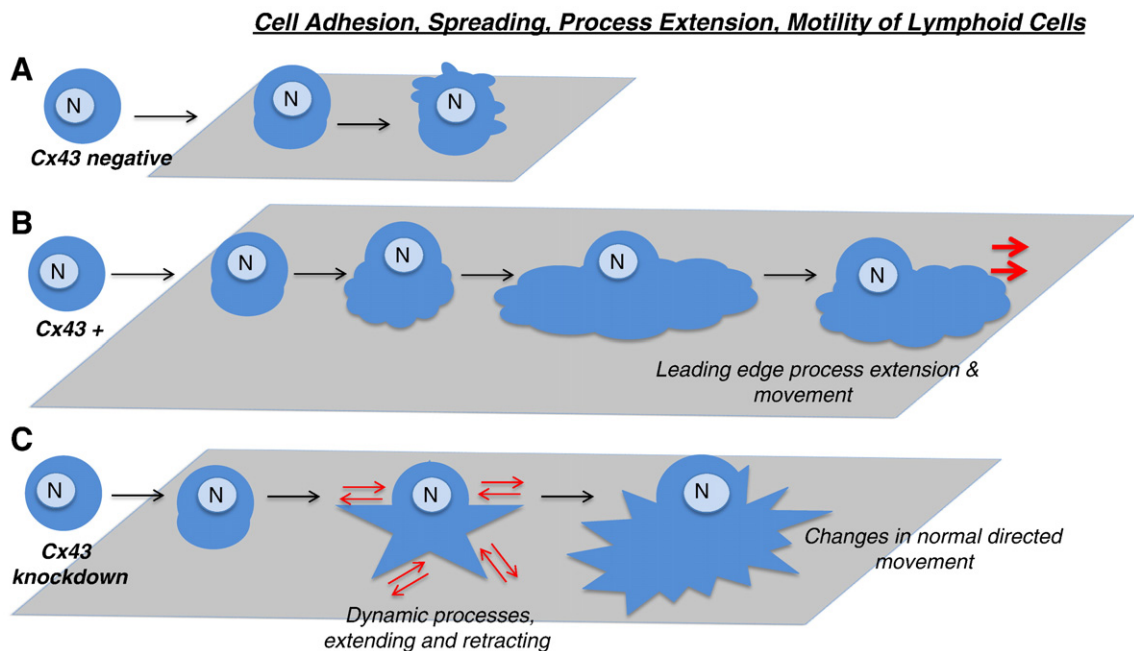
Cell Adhesion, Spreading, Process Extension, Motility of Lymphoid Cells

A

N

Cx43 negative

N

N

B

N

Cx43 +

N

N

N

N

Leading edge process extension & movement

C

N

Cx43 knockdown

N

N

N

Dynamic processes, extending and retracting

Changes in normal directed movement